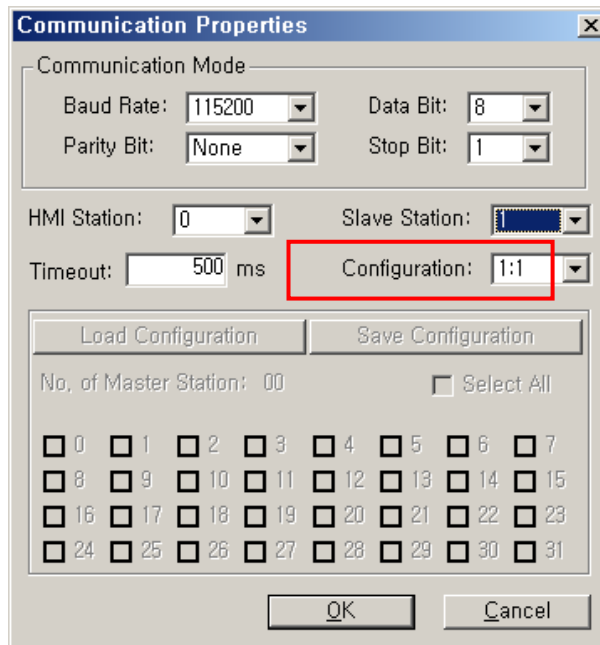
Communication Properties

Communication Mode

Baud Rate: 115200

Data Bit: 8

Parity Bit: None

Stop Bit: 1

HMI Station: 0

Slave Station: 1

Timeout: 500 ms

Configuration: 1:1

Load Configuration

Save Configuration

No. of Master Station: 00

Select All

0 1 2 3 4 5 6 7
8 9 10 11 12 13 14 15
16 17 18 19 20 21 22 23
24 25 26 27 28 29 30 31

OK

Cancel